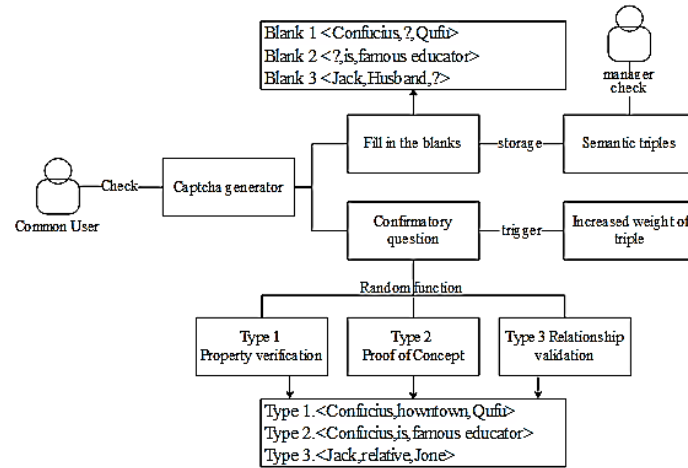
Blank 1 <Confucius,?,Qufu>
Blank 2 <?,is,famous educator>
Blank 3 <Jack,Husband,?>

manager
check

Common User

Check

Captcha generator

Fill in the blanks

storage

Semantic triples

Confirmatory question

trigger

Increased weight of triple

Random function

Type 1
Property verification

Type 2
Proof of Concept

Type 3 Relationship validation

Type 1.<Confucius,howntown,Qufu>
Type 2.<Confucius,is,famous educator>
Type 3.<Jack,relative,Jone>